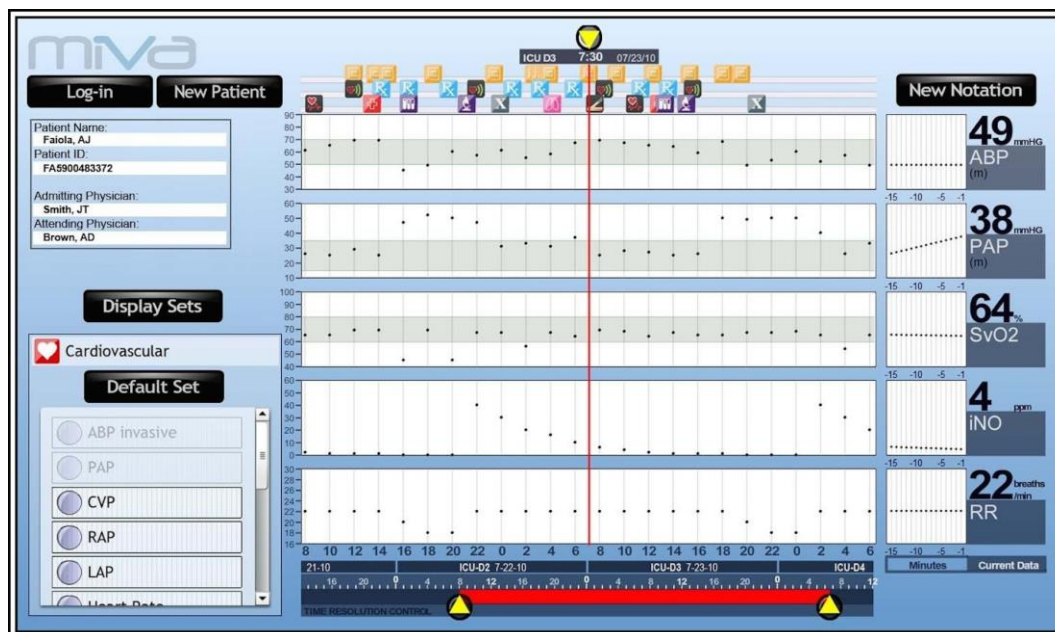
miva

Log-in
New Patient

Patient Name:
Faiola, AJ
Patient ID:
FA5900483372

Admitting Physician:
Smith, JT
Attending Physician:
Brown, AD

Display Sets

Cardiovascular

Default Set

ABP invasive
PAP
CVP
RAP
LAP
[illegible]

ICU D3 7:30 07/23/10

90
80
70
60
50
40
30

60
50
40
30
20
10

100
90
80
70
60
50
40

60
50
40
30
20
10
0

30
28
26
24
22
20
18
16

8 10 12 14 16 18 20 22 0 2 4 6 8 10 12 14 16 18 20 22 0 2 4 6

21-10
ICU-D2 7-22-10
ICU-D3 7-23-10
ICU-D4

16 20 0 4 8 12 16 20 0 4 8 12 16 20 0 4 8 12

TIME RESOLUTION CONTROL

New Notation

49 mmHG
ABP
(m)

-15 -10 -5 -1

38 mmHG
PAP
(m)

-15 -10 -5 -1

64 %
SvO2

-15 -10 -5 -1

4 ppm
iNO

-15 -10 -5 -1

22 breaths /min
RR

-15 -10 -5 -1

Minutes
Current Data